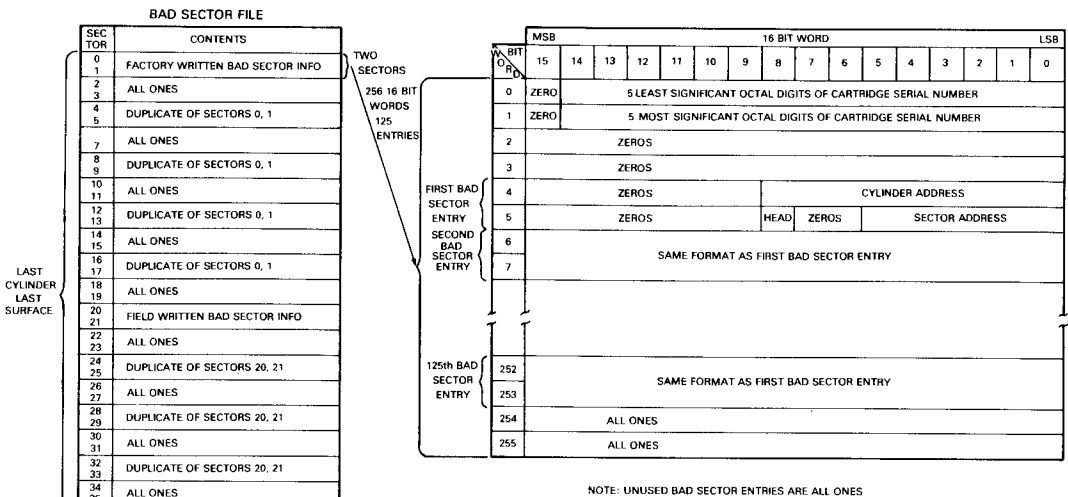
BAD SECTOR FILE

| SEC TOR | CONTENTS |
|---|---|
| 0 1 | FACTORY WRITTEN BAD SECTOR INFO |
| 2 3 | ALL ONES |
| 4 5 | DUPLICATE OF SECTORS 0, 1 |
| 7 | ALL ONES |
| 8 9 | DUPLICATE OF SECTORS 0, 1 |
| 10 11 | ALL ONES |
| 12 13 | DUPLICATE OF SECTORS 0, 1 |
| 14 15 | ALL ONES |
| 16 17 | DUPLICATE OF SECTORS 0, 1 |
| 18 19 | ALL ONES |
| 20 21 | FIELD WRITTEN BAD SECTOR INFO |
| 22 23 | ALL ONES |
| 24 25 | DUPLICATE OF SECTORS 20, 21 |
| 26 27 | ALL ONES |
| 28 29 | DUPLICATE OF SECTORS 20, 21 |
| 30 31 | ALL ONES |
| 32 33 | DUPLICATE OF SECTORS 20, 21 |
| 34 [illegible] | ALL ONES |

LAST CYLINDER LAST SURFACE

TWO SECTORS

256 16 BIT WORDS 125 ENTRIES

MSB 16 BIT WORD LSB

| WORD \ BIT | 15 | 14 | 13 | 12 | 11 | 10 | 9 | 8 | 7 | 6 | 5 | 4 | 3 | 2 | 1 | 0 |
|---|---|---|---|---|---|---|---|---|---|---|---|---|---|---|---|---|
| 0 | ZERO | 5 LEAST SIGNIFICANT OCTAL DIGITS OF CARTRIDGE SERIAL NUMBER |
| 1 | ZERO | 5 MOST SIGNIFICANT OCTAL DIGITS OF CARTRIDGE SERIAL NUMBER |
| 2 | ZEROS |
| 3 | ZEROS |
| 4 | ZEROS | CYLINDER ADDRESS |
| 5 | ZEROS | HEAD | ZEROS | SECTOR ADDRESS |
| 6 | SAME FORMAT AS FIRST BAD SECTOR ENTRY |
| 7 | |
| 252 | SAME FORMAT AS FIRST BAD SECTOR ENTRY |
| 253 | |
| 254 | ALL ONES |
| 255 | ALL ONES |

FIRST BAD SECTOR ENTRY

SECOND BAD SECTOR ENTRY

125th BAD SECTOR ENTRY

NOTE: UNUSED BAD SECTOR ENTRIES ARE ALL ONES